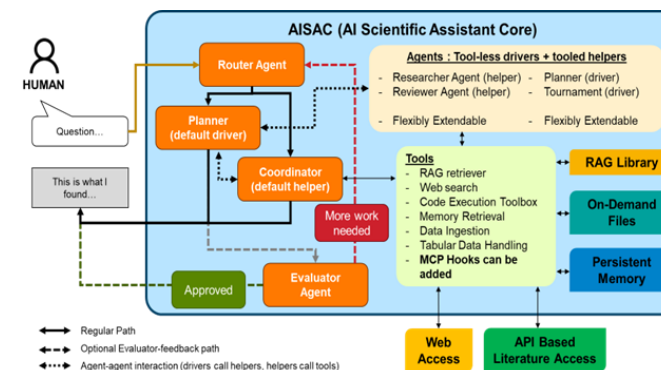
AISAC (AI Scientific Assistant Core)

HUMAN

Question…

This is what I found…

Router Agent

Planner (default driver)

Coordinator (default helper)

More work needed

Evaluator Agent

Approved

Agents : Tool-less drivers + tooled helpers

- Researcher Agent (helper)
- Reviewer Agent (helper)
- Flexibly Extendable

- Planner (driver)
- Tournament (driver)
- Flexibly Extendable

Tools
- RAG retriever
- Web search
- Code Execution Toolbox
- Memory Retrieval
- Data Ingestion
- Tabular Data Handling
- MCP Hooks can be added

RAG Library

On-Demand Files

Persistent Memory

Web Access

API Based Literature Access

Regular Path

Optional Evaluator-feedback path

Agent-agent interaction (drivers call helpers, helpers call tools)